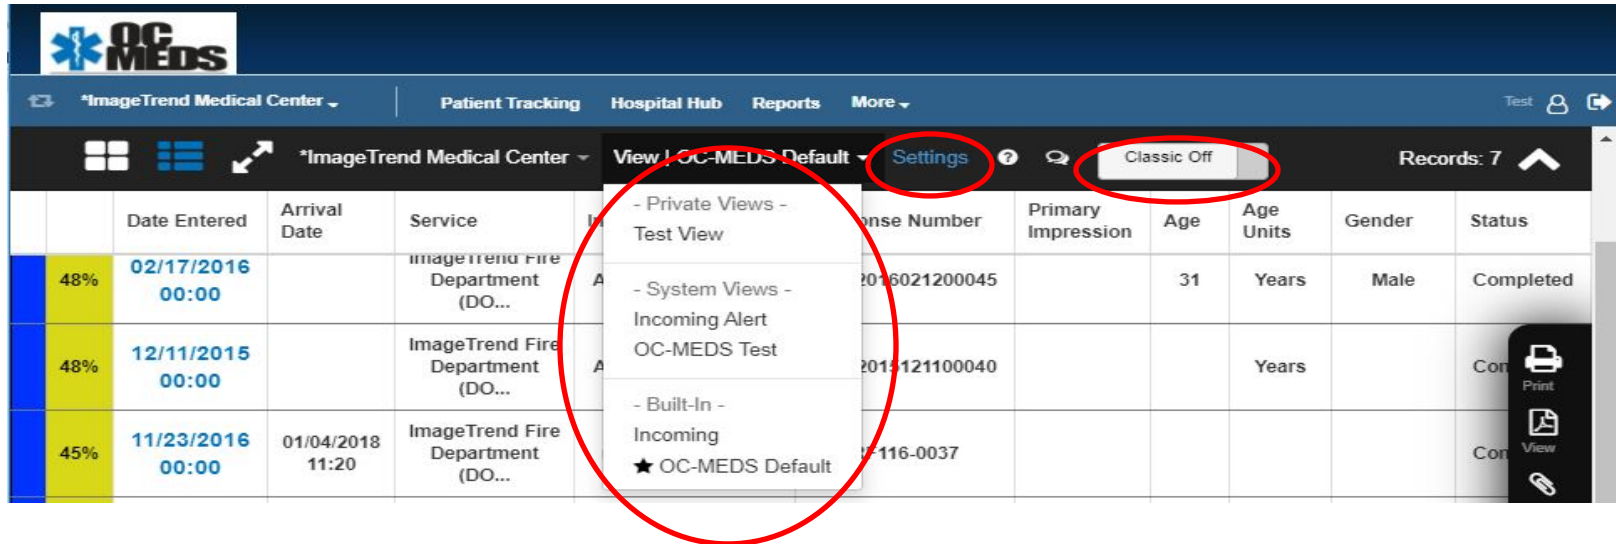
OC MEDS

*ImageTrend Medical Center Patient Tracking Hospital Hub Reports More Test

*ImageTrend Medical Center View | OC-MEDS Default Settings Classic Off Records: 7

- Private Views -
Test View
- System Views -
Incoming Alert
OC-MEDS Test
- Built-In -
Incoming
★ OC-MEDS Default

| | | Date Entered | Arrival Date | Service | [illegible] | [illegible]nse Number | Primary Impression | Age | Age Units | Gender | Status |
|---|---|---|---|---|---|---|---|---|---|---|---|
| | 48% | 02/17/2016 00:00 | | ImageTrend Fire Department (DO... | A | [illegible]016021200045 | | 31 | Years | Male | Completed |
| | 48% | 12/11/2015 00:00 | | ImageTrend Fire Department (DO... | A | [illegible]015121100040 | | | Years | | Con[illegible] |
| | 45% | 11/23/2016 00:00 | 01/04/2018 11:20 | ImageTrend Fire Department (DO... | | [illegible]116-0037 | | | | | Con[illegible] |

Print
View